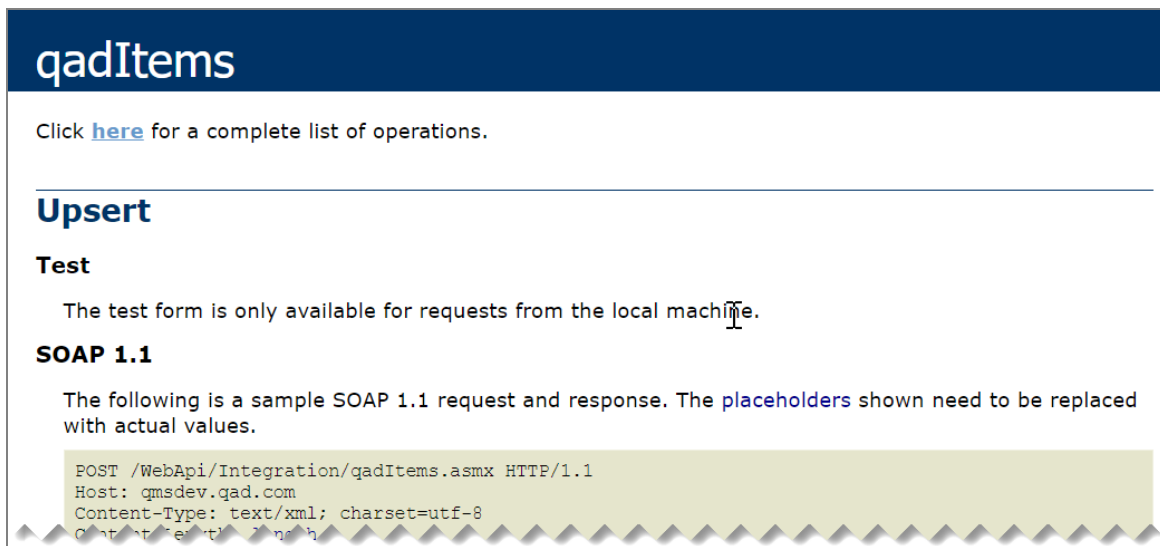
qadItems

Click here for a complete list of operations.

Upsert

Test

The test form is only available for requests from the local machine.

SOAP 1.1

The following is a sample SOAP 1.1 request and response. The placeholders shown need to be replaced with actual values.

POST /WebApi/Integration/qadItems.asmx HTTP/1.1
Host: qmsdev.qad.com
Content-Type: text/xml; charset=utf-8
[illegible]